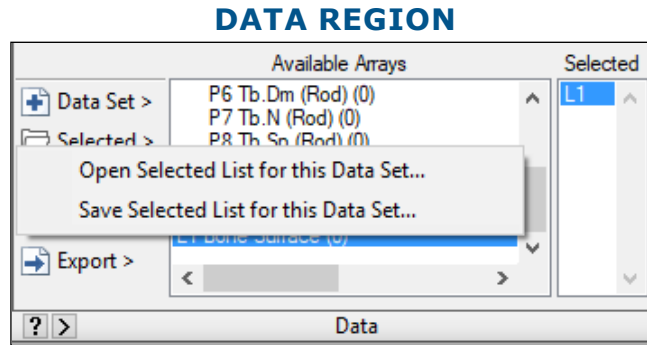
DATA REGION

Available Arrays

Selected

Data Set >

Selected >

P6 Tb.Dm (Rod) (0)
P7 Tb.N (Rod) (0)
P8 Tb.Sp (Rod) (0)

L1

Open Selected List for this Data Set...

Save Selected List for this Data Set...

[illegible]

Export >

? >

Data